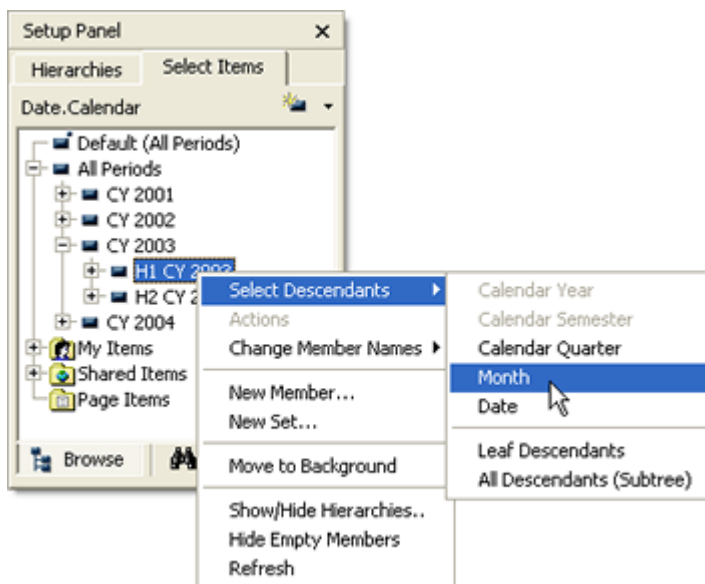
Setup Panel ×
Hierarchies
Select Items
Date.Calendar
Default (All Periods)
All Periods
CY 2001
CY 2002
CY 2003
H1 CY 2003
H2 CY 2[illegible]
CY 2004
My Items
Shared Items
Page Items
Browse

Select Descendants ▸
Actions
Change Member Names ▸
New Member...
New Set...
Move to Background
Show/Hide Hierarchies..
Hide Empty Members
Refresh

Calendar Year
Calendar Semester
Calendar Quarter
Month
Date
Leaf Descendants
All Descendants (Subtree)